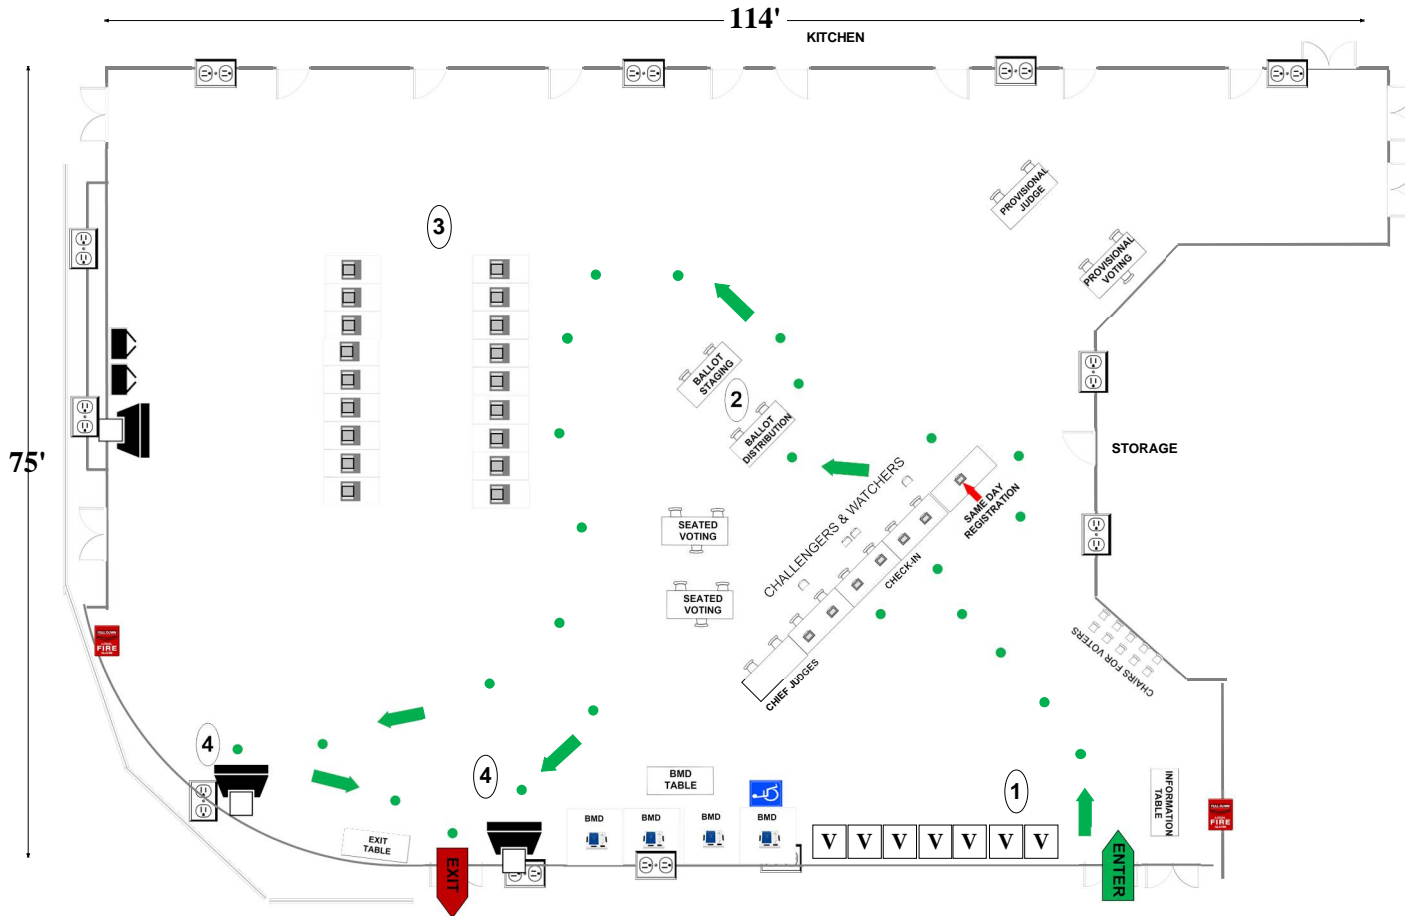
114'

KITCHEN

75'

3

PROVISIONAL JUDGE

PROVISIONAL VOTING

BALLOT STAGING

2

BALLOT DISTRIBUTION

STORAGE

CHALLENGERS & WATCHERS

SAME DAY REGISTRATION

SEATED VOTING

CHECK-IN

SEATED VOTING

CHAIRS FOR VOTERS

CHIEF JUDGES

FIRE

4

4

BMD TABLE

1

INFORMATION TABLE

FIRE

EXIT TABLE

EXIT

BMD

BMD

BMD

BMD

V V V V V V V

ENTER